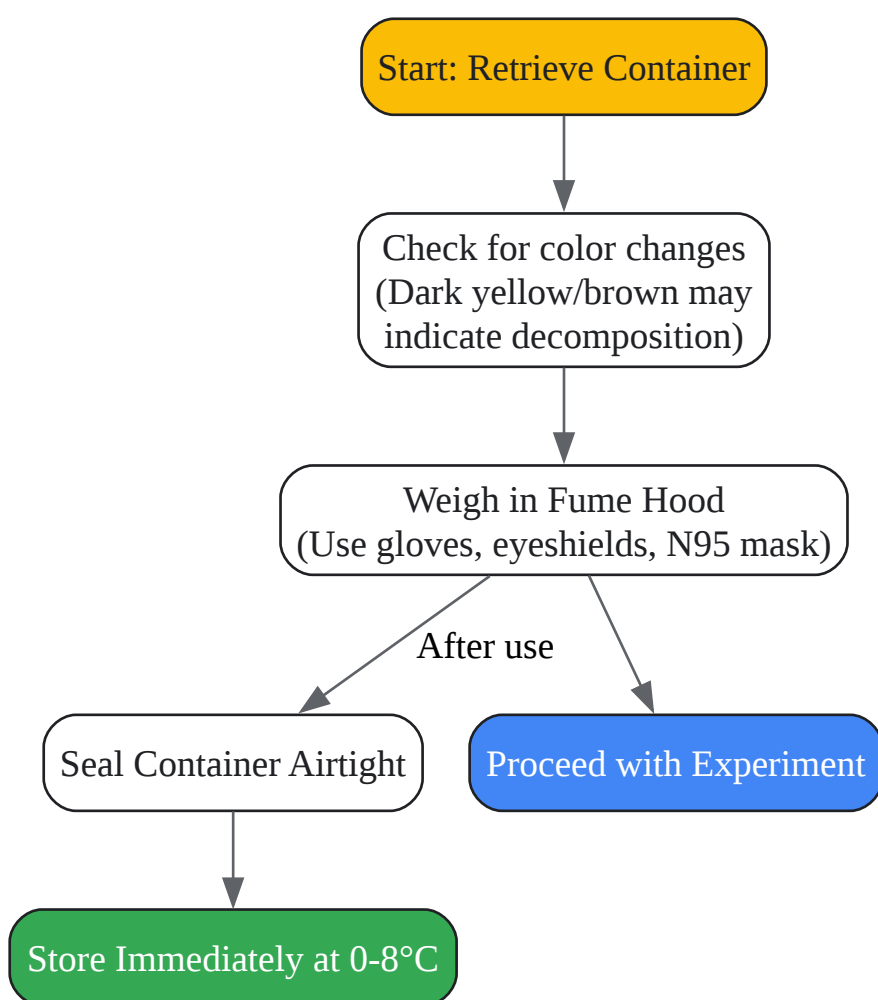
Start: Retrieve Container

Check for color changes (Dark yellow/brown may indicate decomposition)

Weigh in Fume Hood (Use gloves, eyeshields, N95 mask)

After use

Seal Container Airtight

Proceed with Experiment

Store Immediately at 0-8°C